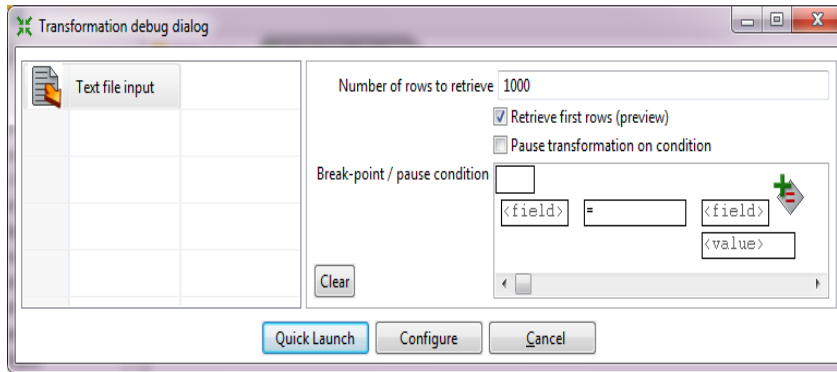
Transformation debug dialog

Text file input

Number of rows to retrieve 1000

Retrieve first rows (preview)

Pause transformation on condition

Break-point / pause condition

<field> = <field>

<value>

Clear

Quick Launch Configure Cancel